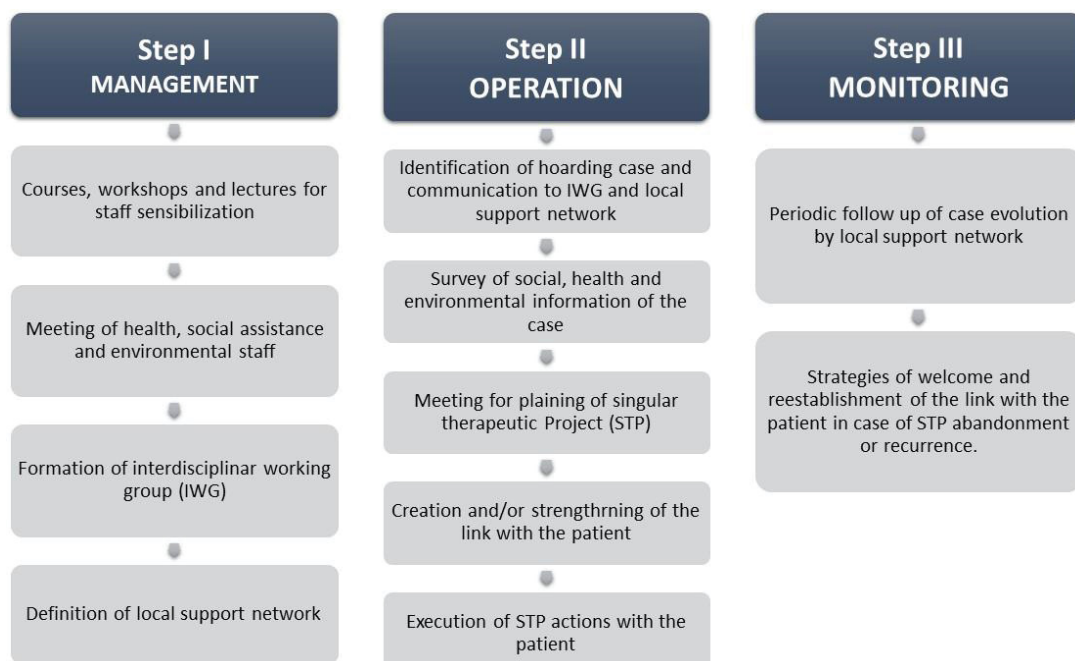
Step I
MANAGEMENT

Courses, workshops and lectures for staff sensibilization

Meeting of health, social assistance and environmental staff

Formation of interdisciplinar working group (IWG)

Definition of local support network

Step II
OPERATION

Identification of hoarding case and communication to IWG and local support network

Survey of social, health and environmental information of the case

Meeting for plaining of singular therapeutic Project (STP)

Creation and/or strengthrning of the link with the patient

Execution of STP actions with the patient

Step III
MONITORING

Periodic follow up of case evolution by local support network

Strategies of welcome and reestablishment of the link with the patient in case of STP abandonment or recurrence.